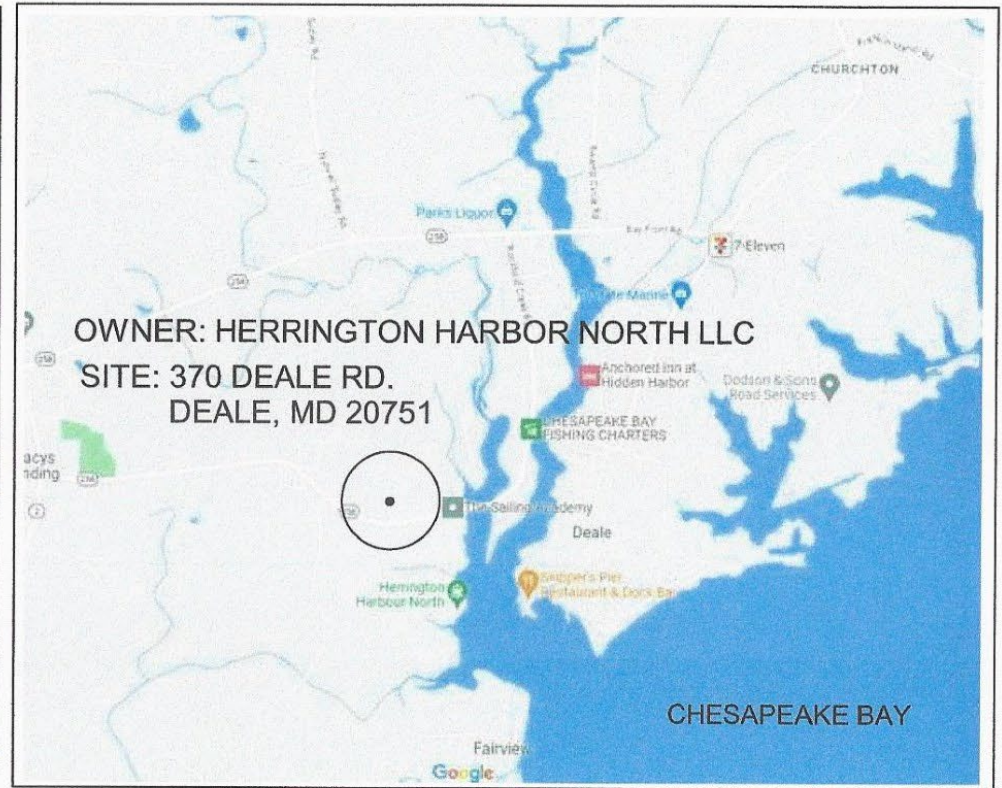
CHURCHTON

Parks Liquor

Bay Front Rd

7-Eleven

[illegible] Marine

OWNER: HERRINGTON HARBOR NORTH LLC

SITE: 370 DEALE RD.
DEALE, MD 20751

Anchored Inn at Hidden Harbor

Dodson & Sons Road Services

CHESAPEAKE BAY FISHING CHARTERS

acys
nding

The Sailing Academy

Deale

Herrington Harbour North

Skipper's Pier Restaurant & Dock Bar

CHESAPEAKE BAY

Fairview

Google